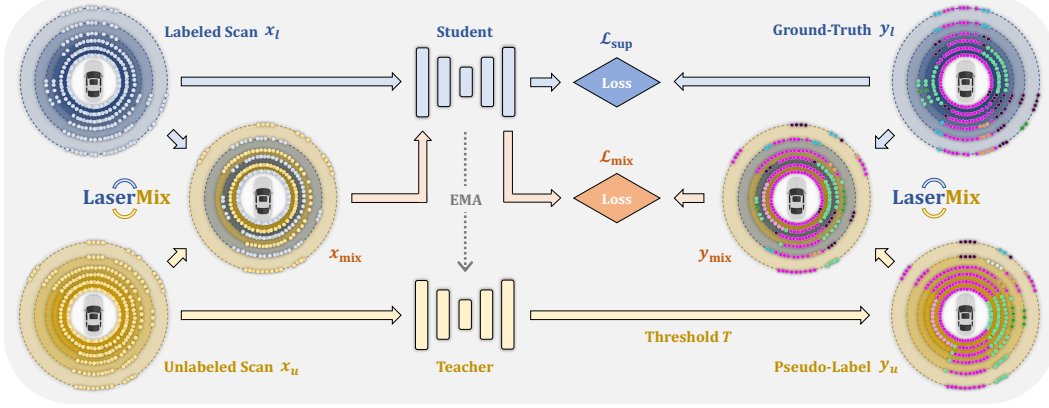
Labeled Scan $x_l$

Student

$\mathcal{L}_{\text{sup}}$

Loss

Ground-Truth $y_l$

LaserMix

$x_{\text{mix}}$

EMA

$\mathcal{L}_{\text{mix}}$

Loss

$y_{\text{mix}}$

LaserMix

Threshold $T$

Unlabeled Scan $x_u$

Teacher

Pseudo-Label $y_u$